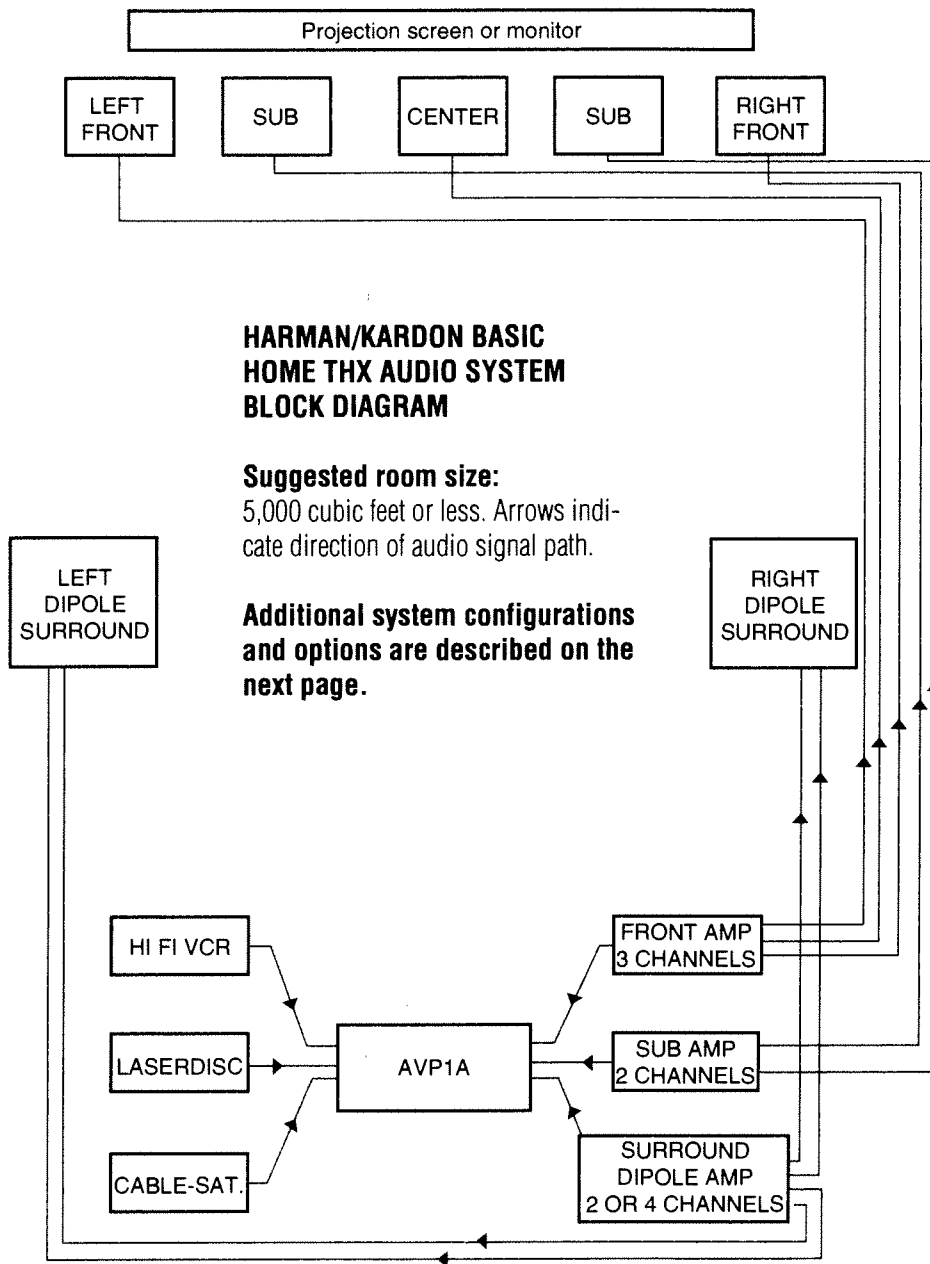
Projection screen or monitor

LEFT FRONT

SUB

CENTER

SUB

RIGHT FRONT

HARMAN/KARDON BASIC HOME THX AUDIO SYSTEM BLOCK DIAGRAM

Suggested room size:
5,000 cubic feet or less. Arrows indicate direction of audio signal path.

Additional system configurations and options are described on the next page.

LEFT DIPOLE SURROUND

RIGHT DIPOLE SURROUND

HI FI VCR

LASERDISC

CABLE-SAT.

AVP1A

FRONT AMP 3 CHANNELS

SUB AMP 2 CHANNELS

SURROUND DIPOLE AMP 2 OR 4 CHANNELS